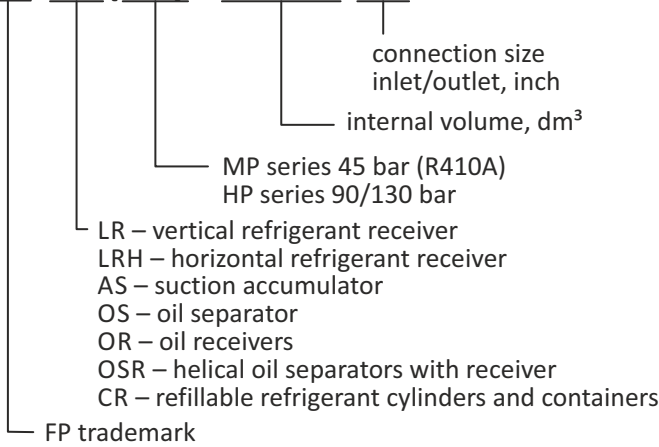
connection size
inlet/outlet, inch

internal volume, dm³

MP series 45 bar (R410A)
HP series 90/130 bar

LR – vertical refrigerant receiver
LRH – horizontal refrigerant receiver
AS – suction accumulator
OS – oil separator
OR – oil receivers
OSR – helical oil separators with receiver
CR – refillable refrigerant cylinders and containers

FP trademark